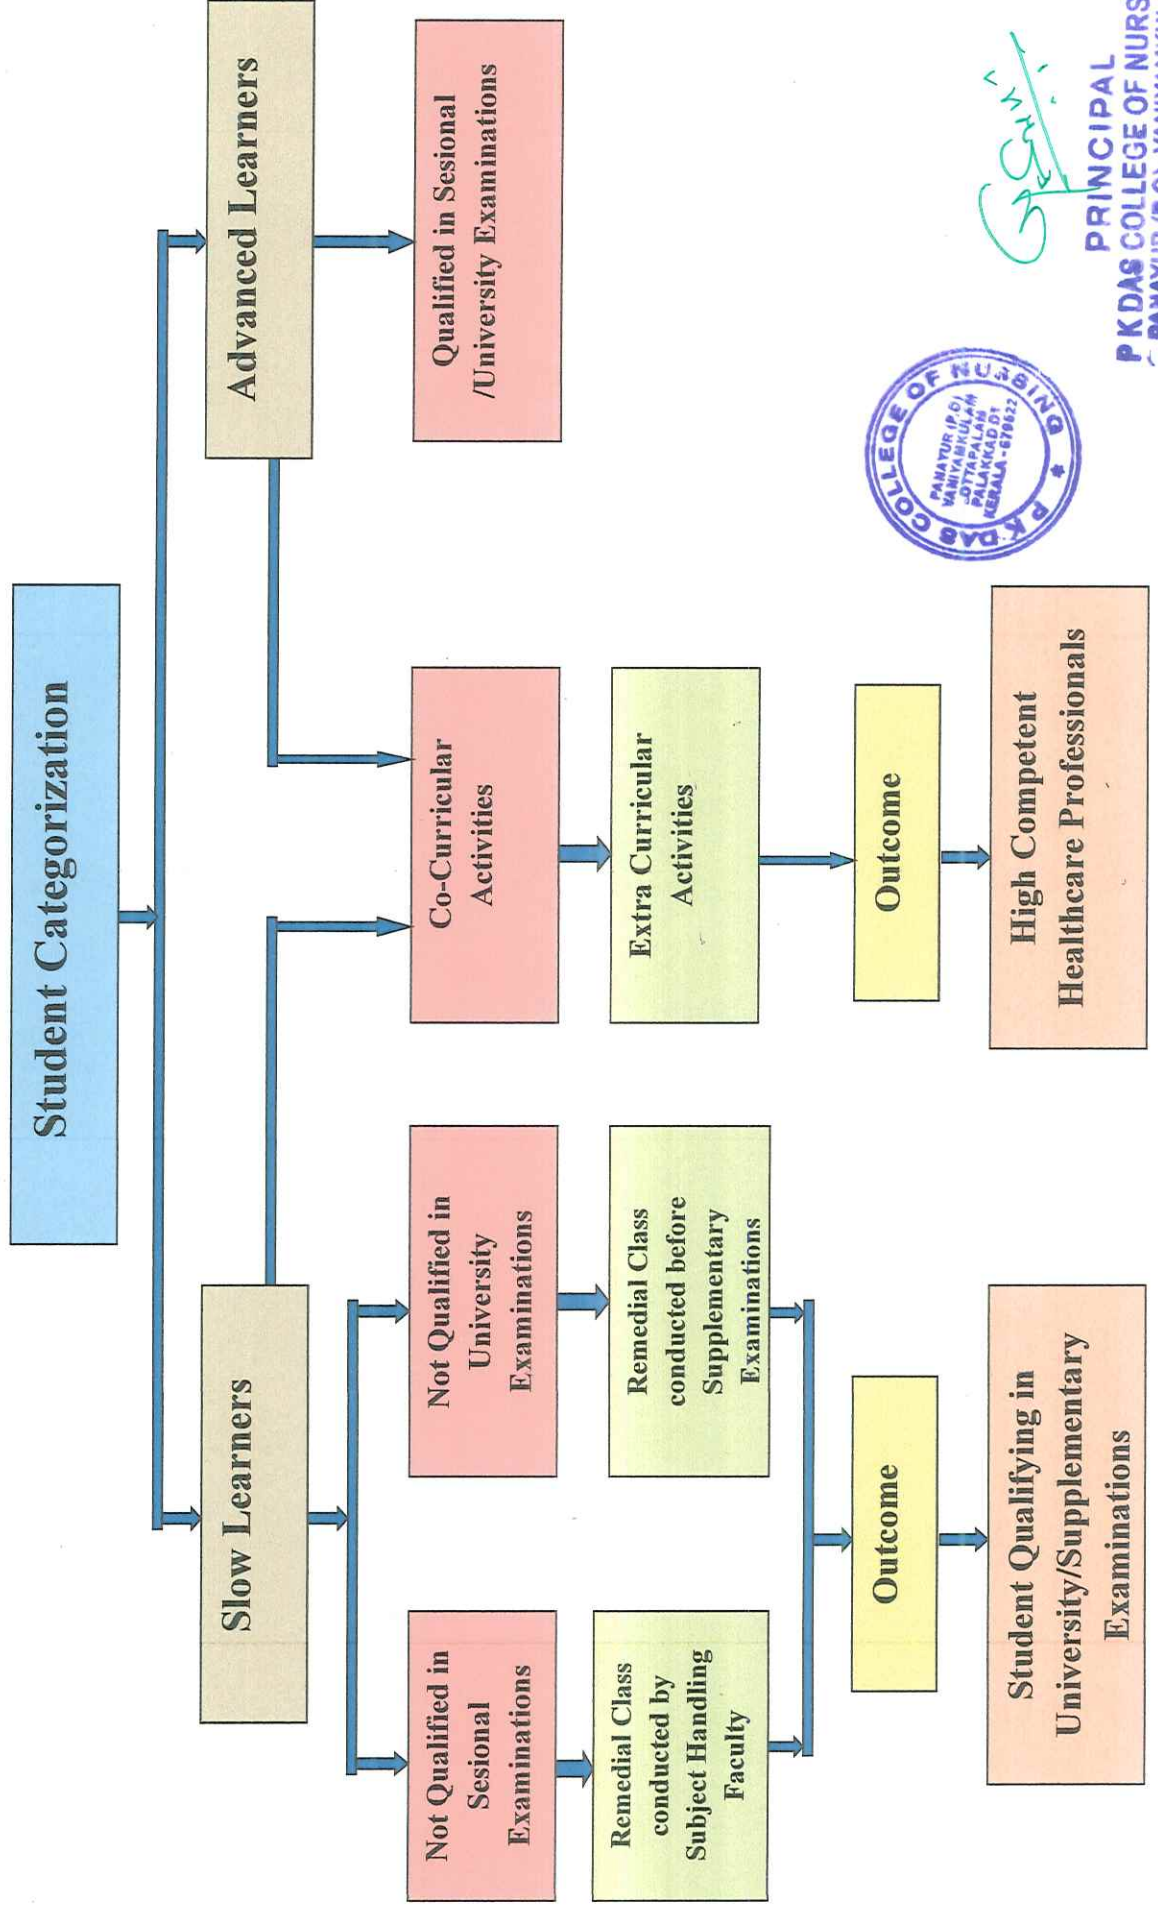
Student Categorization

Advanced Learners

Qualified in Sesional /University Examinations

Slow Learners

Not Qualified in University Examinations

Remedial Class conducted before Supplementary Examinations

Not Qualified in Sesional Examinations

Remedial Class conducted by Subject Handling Faculty

Outcome

Student Qualifying in University/Supplementary Examinations

Co-Curricular Activities

Extra Curricular Activities

Outcome

High Competent Healthcare Professionals

P K DAS COLLEGE OF NURSING PANAYUR (P.O) VANIYAMKULAM OTTAPALAM PALAKKAD DT KERALA-679522

PRINCIPAL
P K DAS COLLEGE OF NURS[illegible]
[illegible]